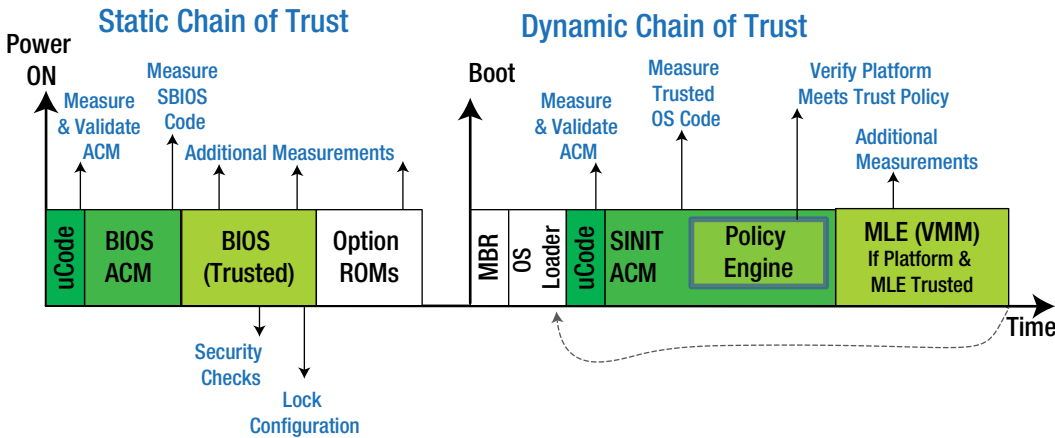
Static Chain of Trust

Dynamic Chain of Trust

Power ON

Measure & Validate ACM

Measure SBIOS Code

Additional Measurements

Boot

Measure & Validate ACM

Measure Trusted OS Code

Verify Platform Meets Trust Policy

Additional Measurements

uCode

BIOS ACM

BIOS (Trusted)

Option ROMs

MBR

OS Loader

uCode

SINIT ACM

Policy Engine

MLE (VMM) If Platform & MLE Trusted

Time

Security Checks

Lock Configuration